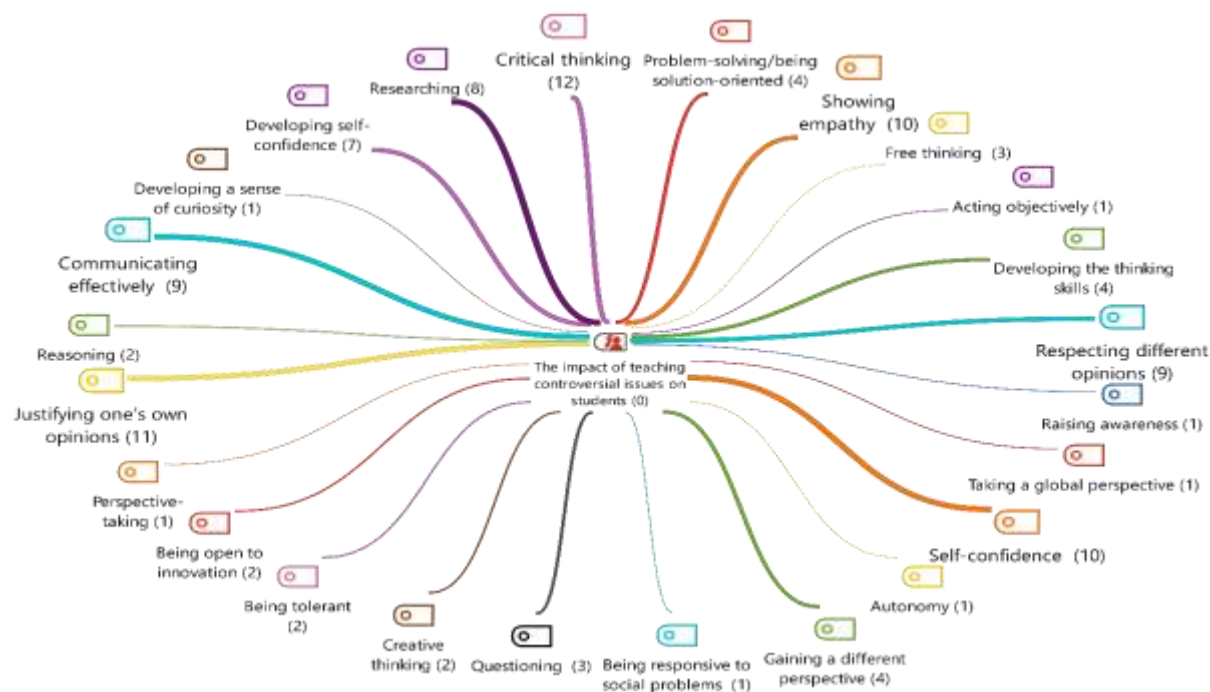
Critical thinking (12)

Problem-solving/being solution-oriented (4)

Researching (8)

Showing empathy (10)

Developing self-confidence (7)

Free thinking (3)

Developing a sense of curiosity (1)

Acting objectively (1)

Communicating effectively (9)

Developing the thinking skills (4)

Reasoning (2)

Respecting different opinions (9)

The impact of teaching controversial issues on students (0)

Justifying one's own opinions (11)

Raising awareness (1)

Taking a global perspective (1)

Perspective-taking (1)

Being open to innovation (2)

Self-confidence (10)

Being tolerant (2)

Autonomy (1)

Creative thinking (2)

Questioning (3)

Being responsive to social problems (1)

Gaining a different perspective (4)